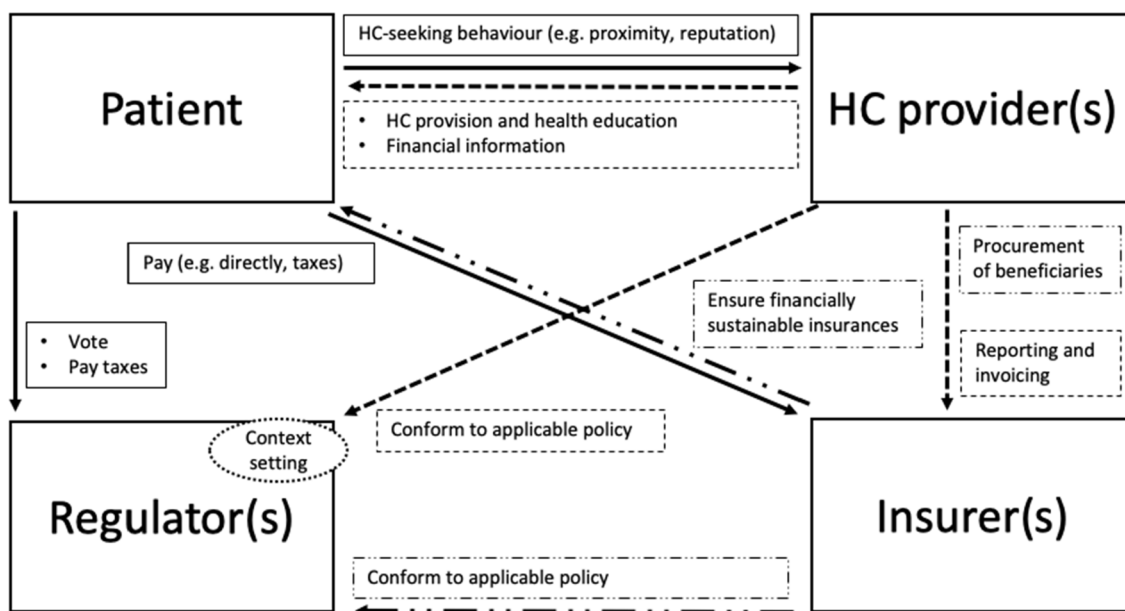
Patient

HC-seeking behaviour (e.g. proximity, reputation)

HC provider(s)

• HC provision and health education
• Financial information

Pay (e.g. directly, taxes)

Procurement of beneficiaries

Ensure financially sustainable insurances

• Vote
• Pay taxes

Reporting and invoicing

Context setting

Conform to applicable policy

Regulator(s)

Insurer(s)

Conform to applicable policy